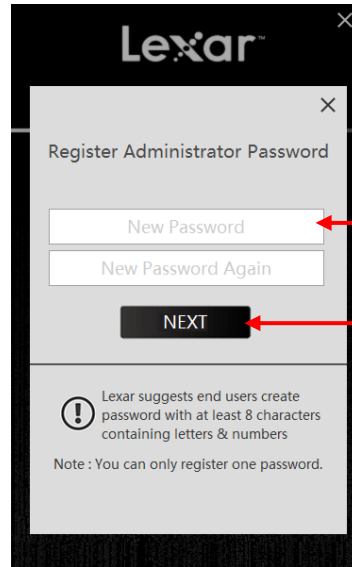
Lexar™

×

×

Register Administrator Password

New Password

New Password Again

NEXT

Lexar suggests end users create password with at least 8 characters containing letters & numbers

Note : You can only register one password.